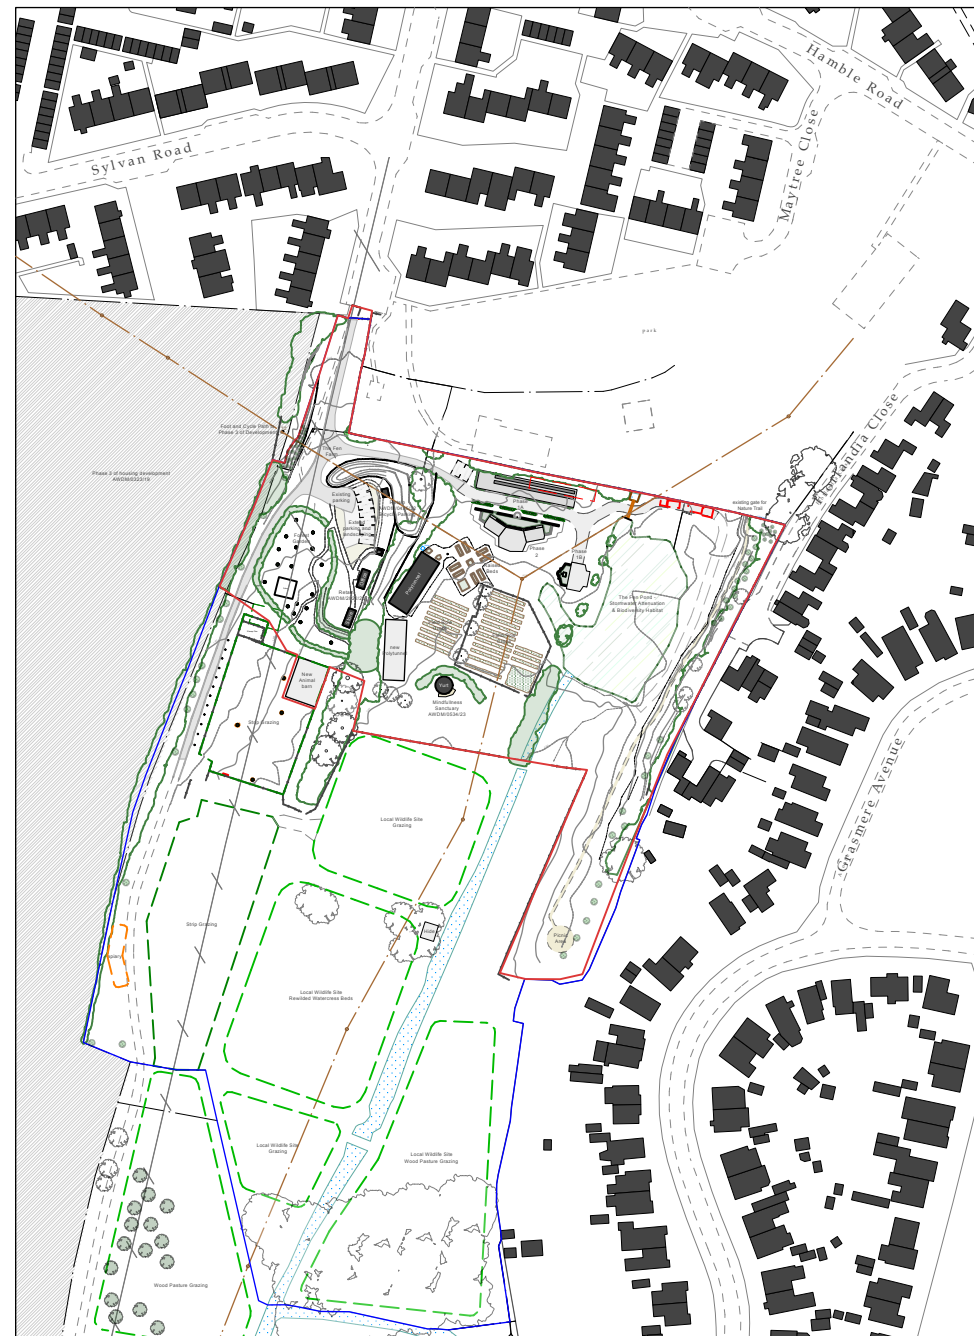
Hamble Road

Sylvan Road

Maytree Close

park

Florandia Close

Grasmere Avenue

Phase 3 of housing development AWDM/0023/19

Foot and Cycle Path to Phase 3 of Development

The Fen Farm

Existing parking

Existing parking and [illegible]

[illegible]

existing gate for Nature Trail

Phase 2

Phase 1B

Polytunnel

Forest Garden

Retail AWDM/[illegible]

New Polytunnel

New Animal barn

Strip Grazing

Mindfulness Sanctuary AWDM/0534/23

The Fen Pond - Stormwater Attenuation & Biodiversity Habitat

Local Wildlife Site Grazing

Strip Grazing

Apiary

Local Wildlife Site Rewilded Watercress Beds

Picnic Area

Local Wildlife Site Grazing

Local Wildlife Site Wood Pasture Grazing

Wood Pasture Grazing